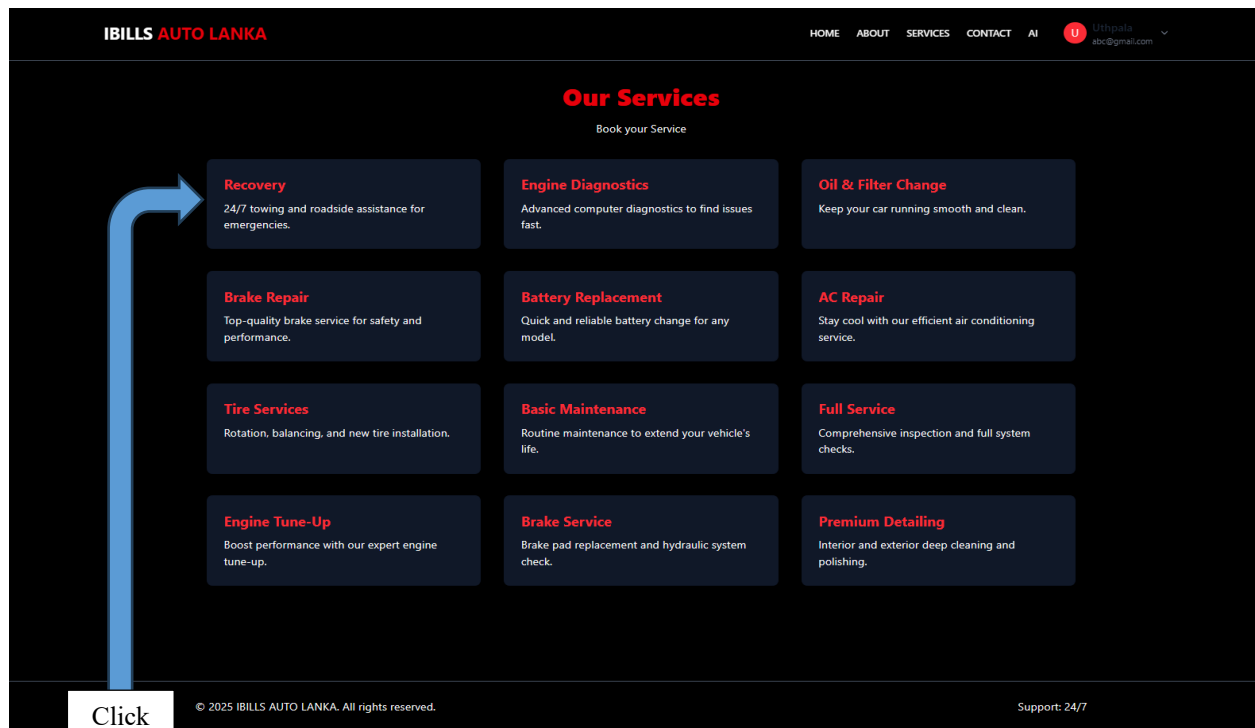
IBILLS AUTO LANKA

HOME ABOUT SERVICES CONTACT AI

U Uthpala abc@gmail.com

Our Services

Book your Service

Recovery
24/7 towing and roadside assistance for emergencies.

Engine Diagnostics
Advanced computer diagnostics to find issues fast.

Oil & Filter Change
Keep your car running smooth and clean.

Brake Repair
Top-quality brake service for safety and performance.

Battery Replacement
Quick and reliable battery change for any model.

AC Repair
Stay cool with our efficient air conditioning service.

Tire Services
Rotation, balancing, and new tire installation.

Basic Maintenance
Routine maintenance to extend your vehicle's life.

Full Service
Comprehensive inspection and full system checks.

Engine Tune-Up
Boost performance with our expert engine tune-up.

Brake Service
Brake pad replacement and hydraulic system check.

Premium Detailing
Interior and exterior deep cleaning and polishing.

Click

© 2025 IBILLS AUTO LANKA. All rights reserved.

Support: 24/7